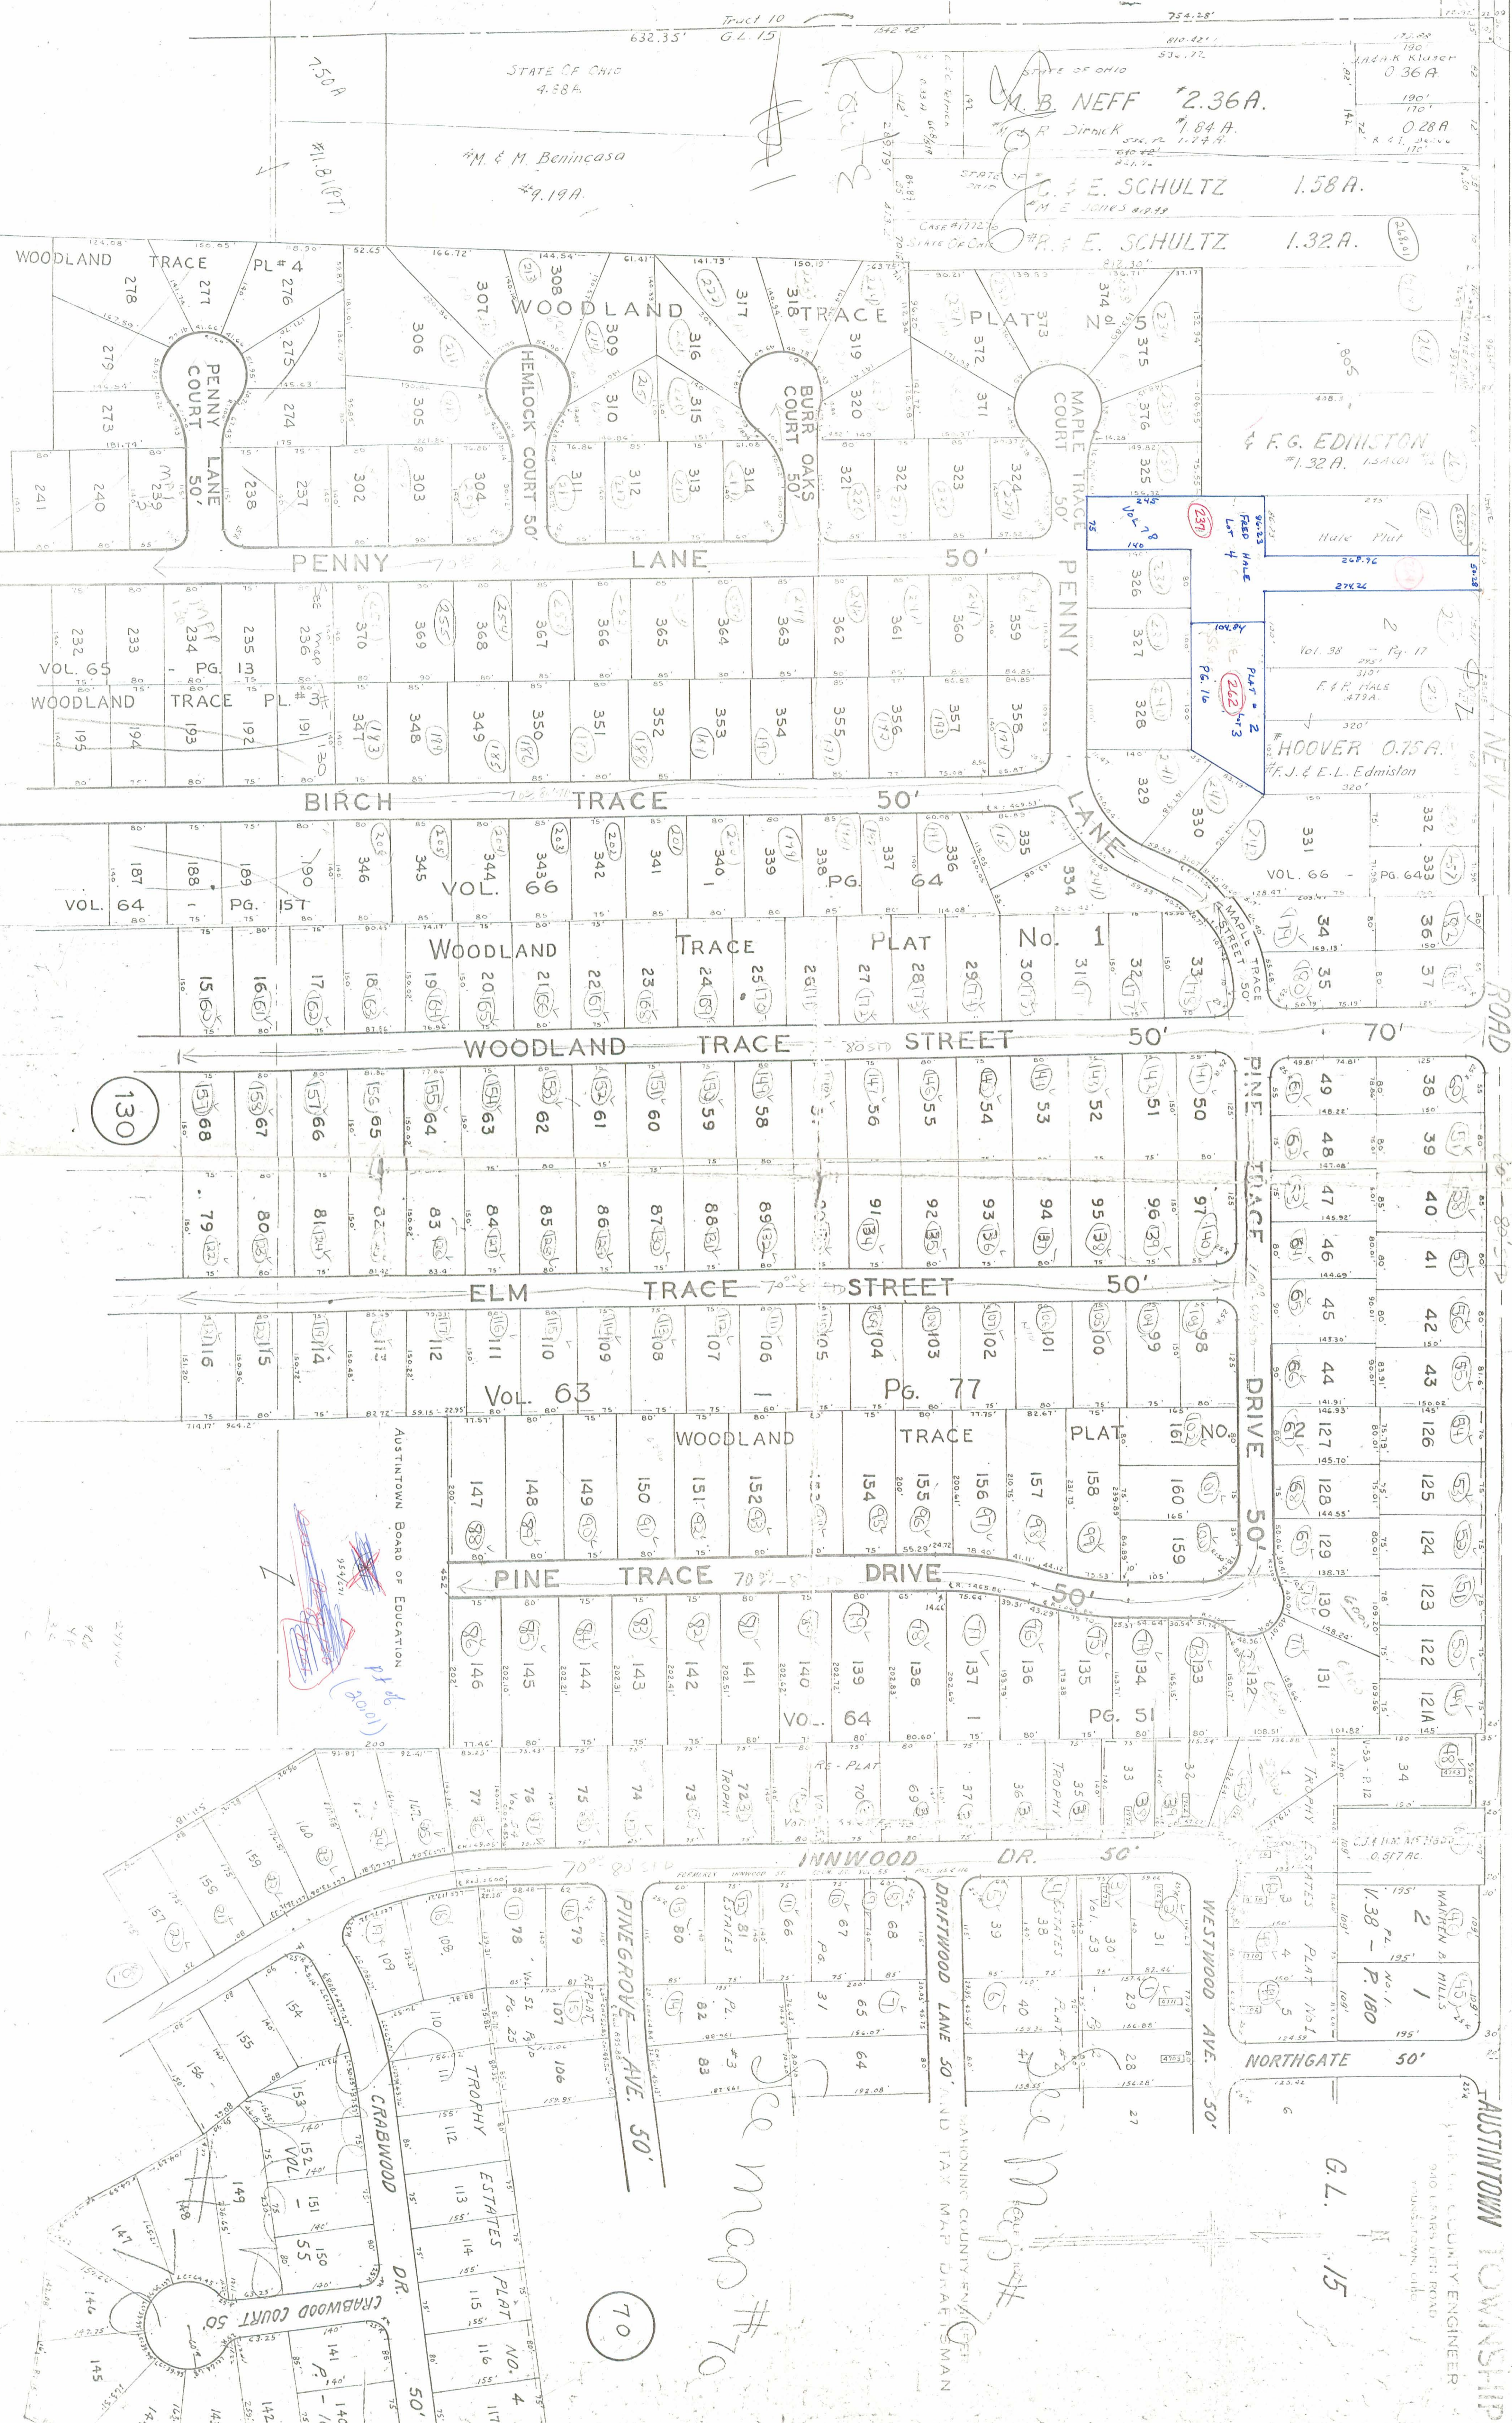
Tract 10
G.L. 15
632.35'
754.28'
STATE OF OHIO
4.38A.
#M. & M. Beninicasa
#9.19A.
STATE OF OHIO
M. B. NEFF 2.36A.
R. Dirnick 1.84A.
K. Klaser
0.36A
0.28A
E. SCHULTZ 1.58A.
M. E. Jones
E. SCHULTZ 1.32A.
STATE OF OHIO
WOODLAND TRACE PL. #4
278 277 276 275 274 273 279
PENNY COURT
PENNY LANE 50'
306 305 307 308 309 310 303 304 302 237 238 239 240 241
HEMLOCK COURT 50'
WOODLAND TRACE
316 315 317 318 319 320 311 312 313 314
BURR OAKS COURT 50'
PLAT No 5
373 372 371 374 375 376 321 322 323 324 325
MAPLE COURT
MAPLE TRACE 50'
F. G. EDMISTON
#1.32A.
VOL. 78
FRED HALE LOT 4
Hale Plat
PENNY LANE 50'
PENNY
232 233 234 235 236 370 369 368 367 366 365 364 363 362 361 360 359
326 327 328
VOL. 65 PG. 13
WOODLAND TRACE PL. #3
195 194 193 192 191 347 348 349 350 351 352 353 354 355 356 357 358
PLAT 2 LOT 3
PG. 16
Vol. 38 Pg. 17
F. & P. HALE
.479A.
HOOVER 0.75A.
F.J. & E.L. Edmiston
BIRCH TRACE 50'
329 330 331 332 333
LANE
187 188 189 190 346 345 344 343 342 341 340 339 338 337 336 335 334
VOL. 64 PG. 157
VOL. 66 PG. 64
VOL. 66 PG. 64
WOODLAND TRACE PLAT No. 1
15 16 17 18 19 20 21 22 23 24 25 26 27 28 29 30 31 32 33
MAPLE TRACE STREET 50'
34 35 36 37
NEW ROAD 70'
WOODLAND TRACE STREET 50'
130
68 67 66 65 64 63 62 61 60 59 58 57 56 55 54 53 52 51 50
49 48 38 39
79 80 81 82 83 84 85 86 87 88 89 90 91 92 93 94 95 96 97
47 46 40 41
ELM TRACE STREET 50'
PINE TRACE DRIVE 50'
116 115 114 113 112 111 110 109 108 107 106 105 104 103 102 101 100 99 98
45 44 42 43
VOL. 63 PG. 77
127 126
AUSTINTOWN BOARD OF EDUCATION
WOODLAND TRACE PLAT NO.
147 148 149 150 151 152 153 154 155 156 157 158 160 159
128 125 129 124 130 123
PINE TRACE DRIVE 50'
146 145 144 143 142 141 140 139 138 137 136 135 134 133 132 131
122 121A
VOL. 64 PG. 51
RE-PLAT
77 76 75 74 73 72 71 70 69 37 36 35 33 32 34
TROPHY
INNWOOD DR. 50'
160 159 158 157 156 155 154 153 152 151 150 149 148 147 146 145
109 108 110 112 113 114 115 116 78 79 107 106 80 82 83 66 67 68 65 64 39 38 40 30 29 28 27 31
PINEGROVE AVE. 50'
DRIFTWOOD LANE 50'
WESTWOOD AVE. 50'
TROPHY ESTATES PLAT NO. 4
CRABWOOD DR.
CRABWOOD COURT 50'
TROPHY ESTATES PLAT NO. 1
WARREN & MILLS
NORTHGATE 50'
G.L. 15
AUSTINTOWN TOWNSHIP
MAHONING COUNTY ENGINEER AND TAX MAP DRAFTSMAN
70
See Map #70